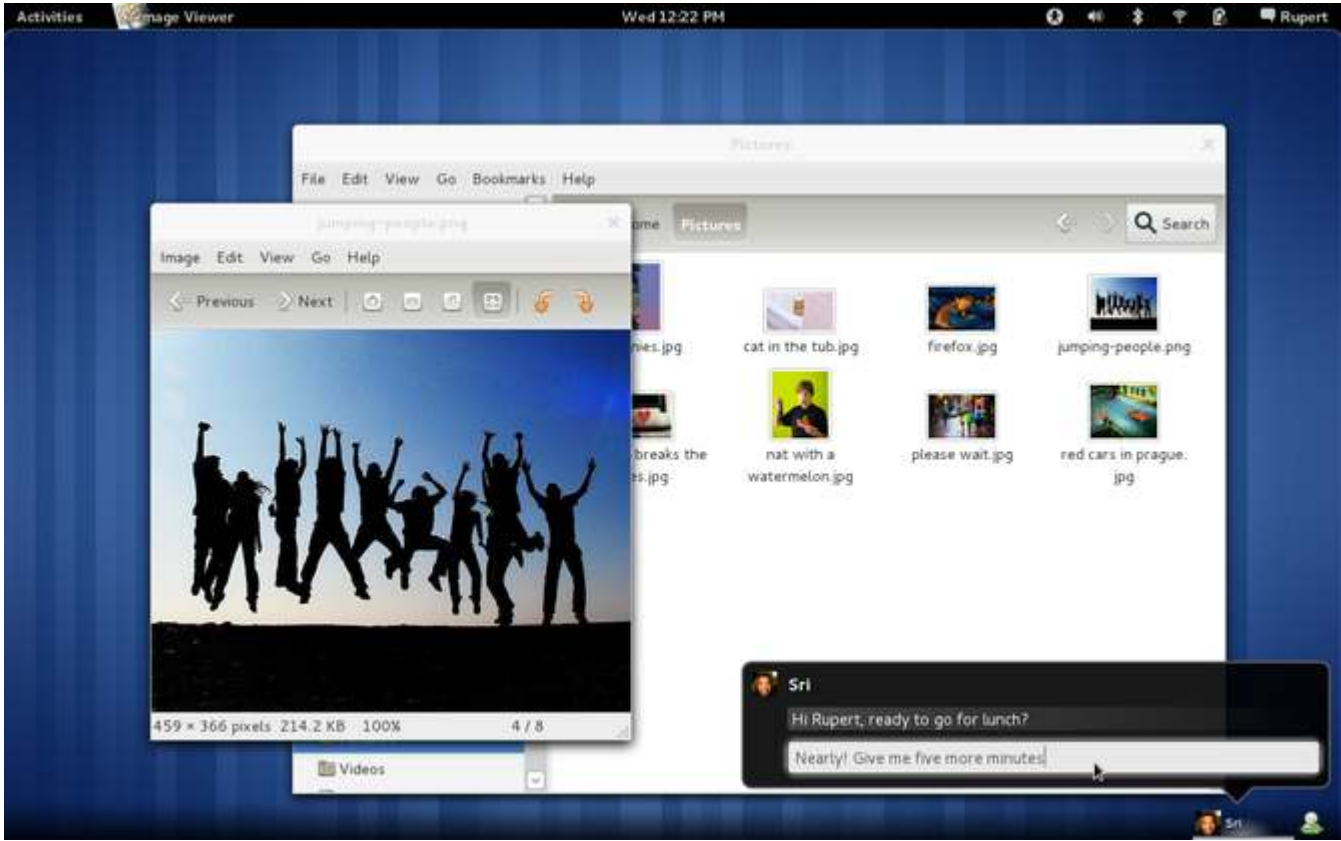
Activities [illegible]mage Viewer

Wed 12:22 PM

Rupert

Pictures

File Edit View Go Bookmarks Help

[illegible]ome Pictures

Search

jumping-people.png

Image Edit View Go Help

Previous Next

459 × 366 pixels 214.2 KB 100% 4 / 8

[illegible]nies.jpg

cat in the tub.jpg

firefox.jpg

jumping-people.png

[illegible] breaks the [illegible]es.jpg

nat with a watermelon.jpg

please wait.jpg

red cars in prague. jpg

Videos

Sri

Hi Rupert, ready to go for lunch?

Nearly! Give me five more minutes

Sri